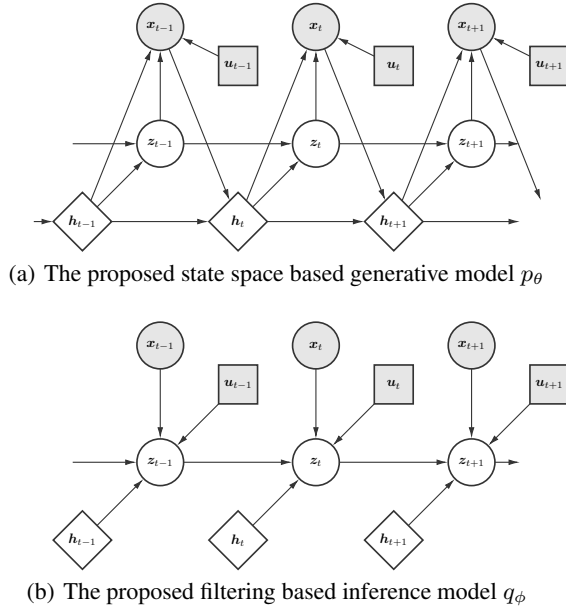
$\boldsymbol{x}_{t-1}$ $\boldsymbol{x}_t$ $\boldsymbol{x}_{t+1}$

$\boldsymbol{u}_{t-1}$ $\boldsymbol{u}_t$ $\boldsymbol{u}_{t+1}$

$\boldsymbol{z}_{t-1}$ $\boldsymbol{z}_t$ $\boldsymbol{z}_{t+1}$

$\boldsymbol{h}_{t-1}$ $\boldsymbol{h}_t$ $\boldsymbol{h}_{t+1}$

(a) The proposed state space based generative model $p_\theta$

$\boldsymbol{x}_{t-1}$ $\boldsymbol{x}_t$ $\boldsymbol{x}_{t+1}$

$\boldsymbol{u}_{t-1}$ $\boldsymbol{u}_t$ $\boldsymbol{u}_{t+1}$

$\boldsymbol{z}_{t-1}$ $\boldsymbol{z}_t$ $\boldsymbol{z}_{t+1}$

$\boldsymbol{h}_{t-1}$ $\boldsymbol{h}_t$ $\boldsymbol{h}_{t+1}$

(b) The proposed filtering based inference model $q_\phi$